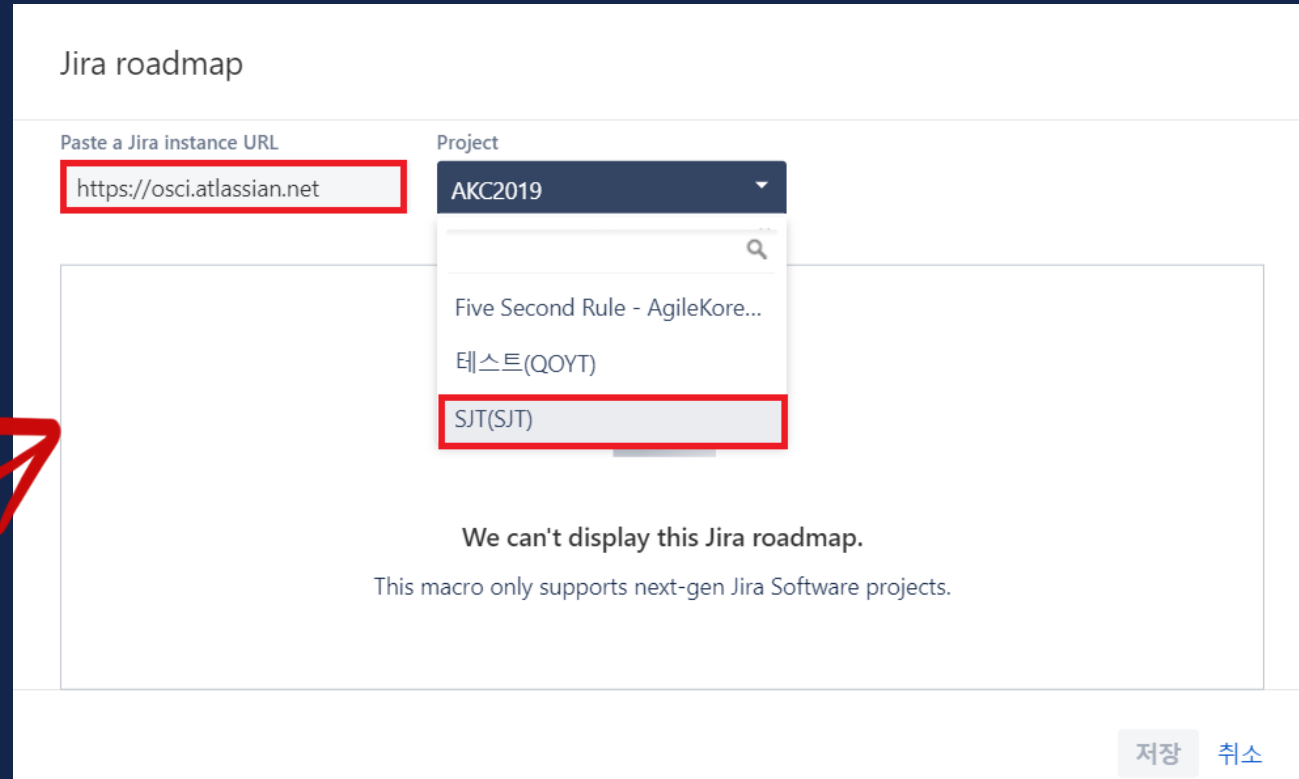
Jira roadmap

Paste a Jira instance URL

https://osci.atlassian.net

Project

AKC2019

Five Second Rule - AgileKore...

테스트(QOYT)

SJT(SJT)

We can't display this Jira roadmap.

This macro only supports next-gen Jira Software projects.

저장 취소